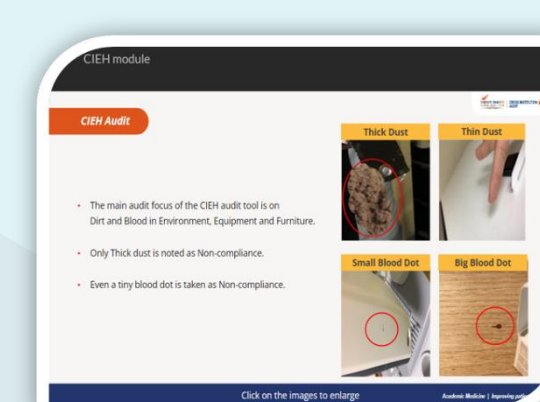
CIEH module

CIEH Audit

• The main audit focus of the CIEH audit tool is on Dirt and Blood in Environment, Equipment and Furniture.

• Only Thick dust is noted as Non-compliance.

• Even a tiny blood dot is taken as Non-compliance.

Thick Dust

Thin Dust

Small Blood Dot

Big Blood Dot

Click on the images to enlarge

Academic Medicine | Improving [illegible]